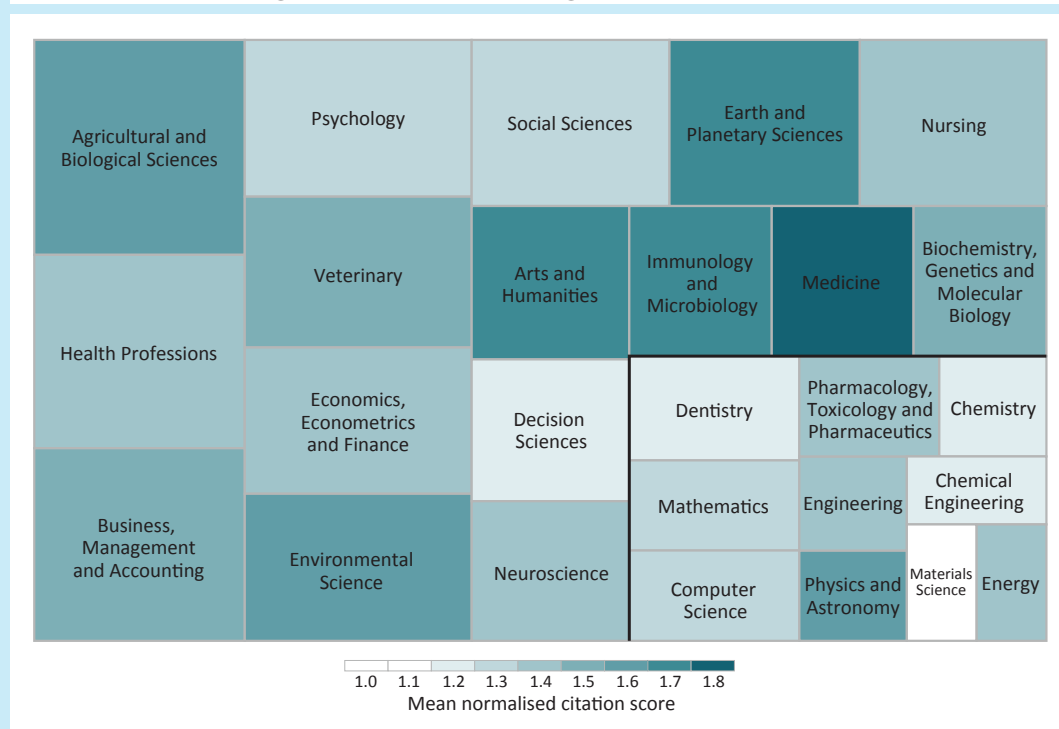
Agricultural and Biological Sciences

Health Professions

Business, Management and Accounting

Psychology

Veterinary

Economics, Econometrics and Finance

Environmental Science

Social Sciences

Earth and Planetary Sciences

Nursing

Arts and Humanities

Immunology and Microbiology

Medicine

Biochemistry, Genetics and Molecular Biology

Decision Sciences

Neuroscience

Dentistry

Pharmacology, Toxicology and Pharmaceutics

Chemistry

Mathematics

Engineering

Chemical Engineering

Computer Science

Physics and Astronomy

Materials Science

Energy

1.0 1.1 1.2 1.3 1.4 1.5 1.6 1.7 1.8

Mean normalised citation score